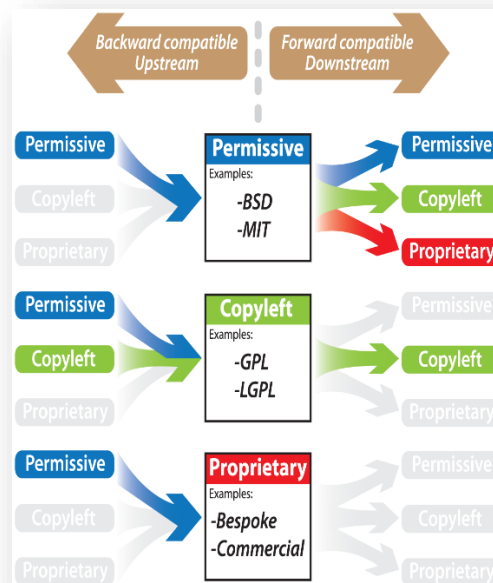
Backward compatible
Upstream

Forward compatible
Downstream

Permissive
Copyleft
Proprietary

Permissive
Examples:
-BSD
-MIT

Permissive
Copyleft
Proprietary

Permissive
Copyleft
Proprietary

Copyleft
Examples:
-GPL
-LGPL

Permissive
Copyleft
Proprietary

Permissive
Copyleft
Proprietary

Proprietary
Examples:
-Bespoke
-Commercial

Permissive
Copyleft
Proprietary